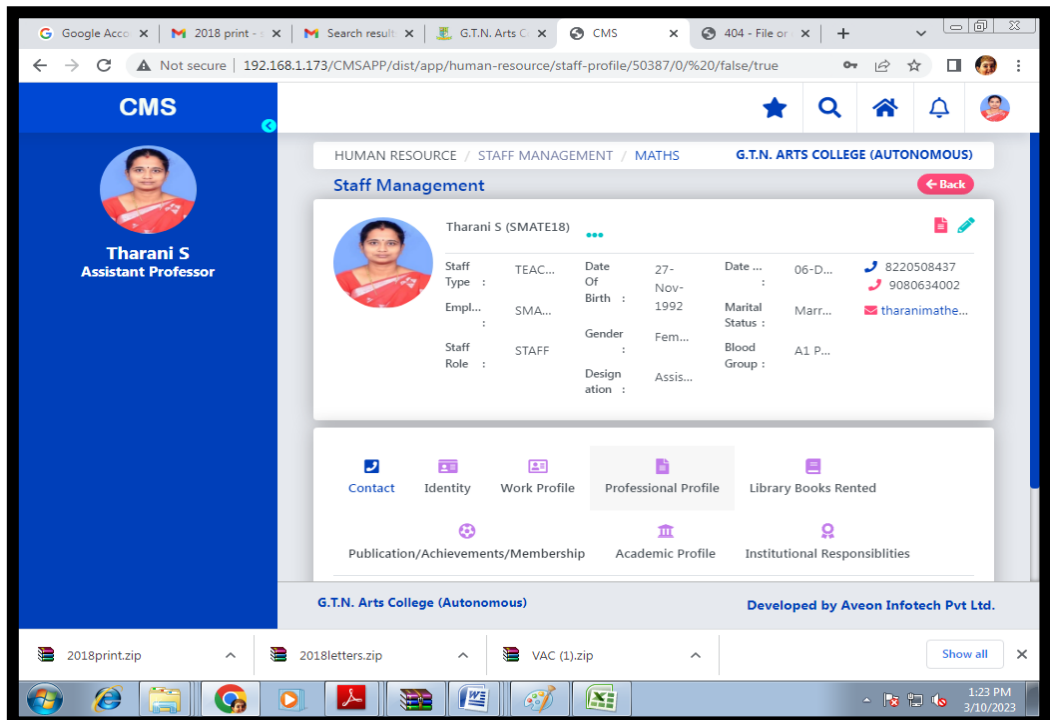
Google Acco × | 2018 print - × | Search result × | G.T.N. Arts C × | CMS × | 404 - File or × | +

Not secure | 192.168.1.173/CMSAPP/dist/app/human-resource/staff-profile/50387/0/%20/false/true

CMS

Tharani S
Assistant Professor

HUMAN RESOURCE / STAFF MANAGEMENT / MATHS

G.T.N. ARTS COLLEGE (AUTONOMOUS)

Staff Management

← Back

Tharani S (SMATE18) •••

| Staff Type : | TEAC... | Date Of Birth : | 27-Nov-1992 | Date ... : | 06-D... |
|---|---|---|---|---|---|
| Empl... : | SMA... | Gender : | Fem... | Marital Status : | Marr... |
| Staff Role : | STAFF | Designation : | Assis... | Blood Group : | A1 P... |

8220508437
9080634002
tharanimathe...

Contact | Identity | Work Profile | Professional Profile | Library Books Rented

Publication/Achievements/Membership | Academic Profile | Institutional Responsiblities

G.T.N. Arts College (Autonomous)

Developed by Aveon Infotech Pvt Ltd.

2018print.zip | 2018letters.zip | VAC (1).zip | Show all

1:23 PM
3/10/2023